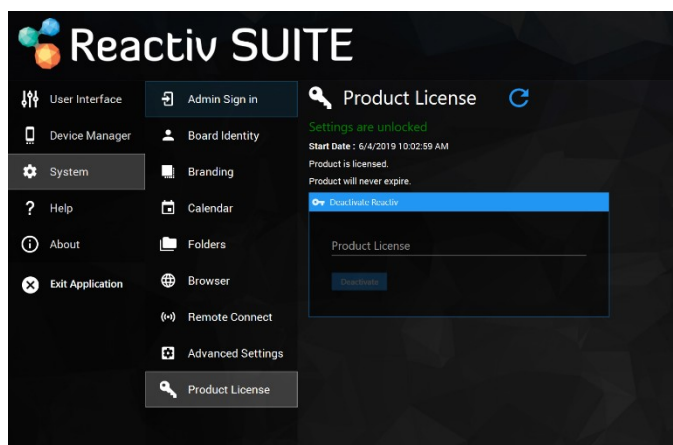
Reactiv SUITE

User Interface
Device Manager
System
Help
About
Exit Application

Admin Sign in
Board Identity
Branding
Calendar
Folders
Browser
Remote Connect
Advanced Settings
Product License

Product License

Settings are unlocked
Start Date : 6/4/2019 10:02:59 AM
Product is licensed.
Product will never expire.

Deactivate Reactiv

Product License

Deactivate